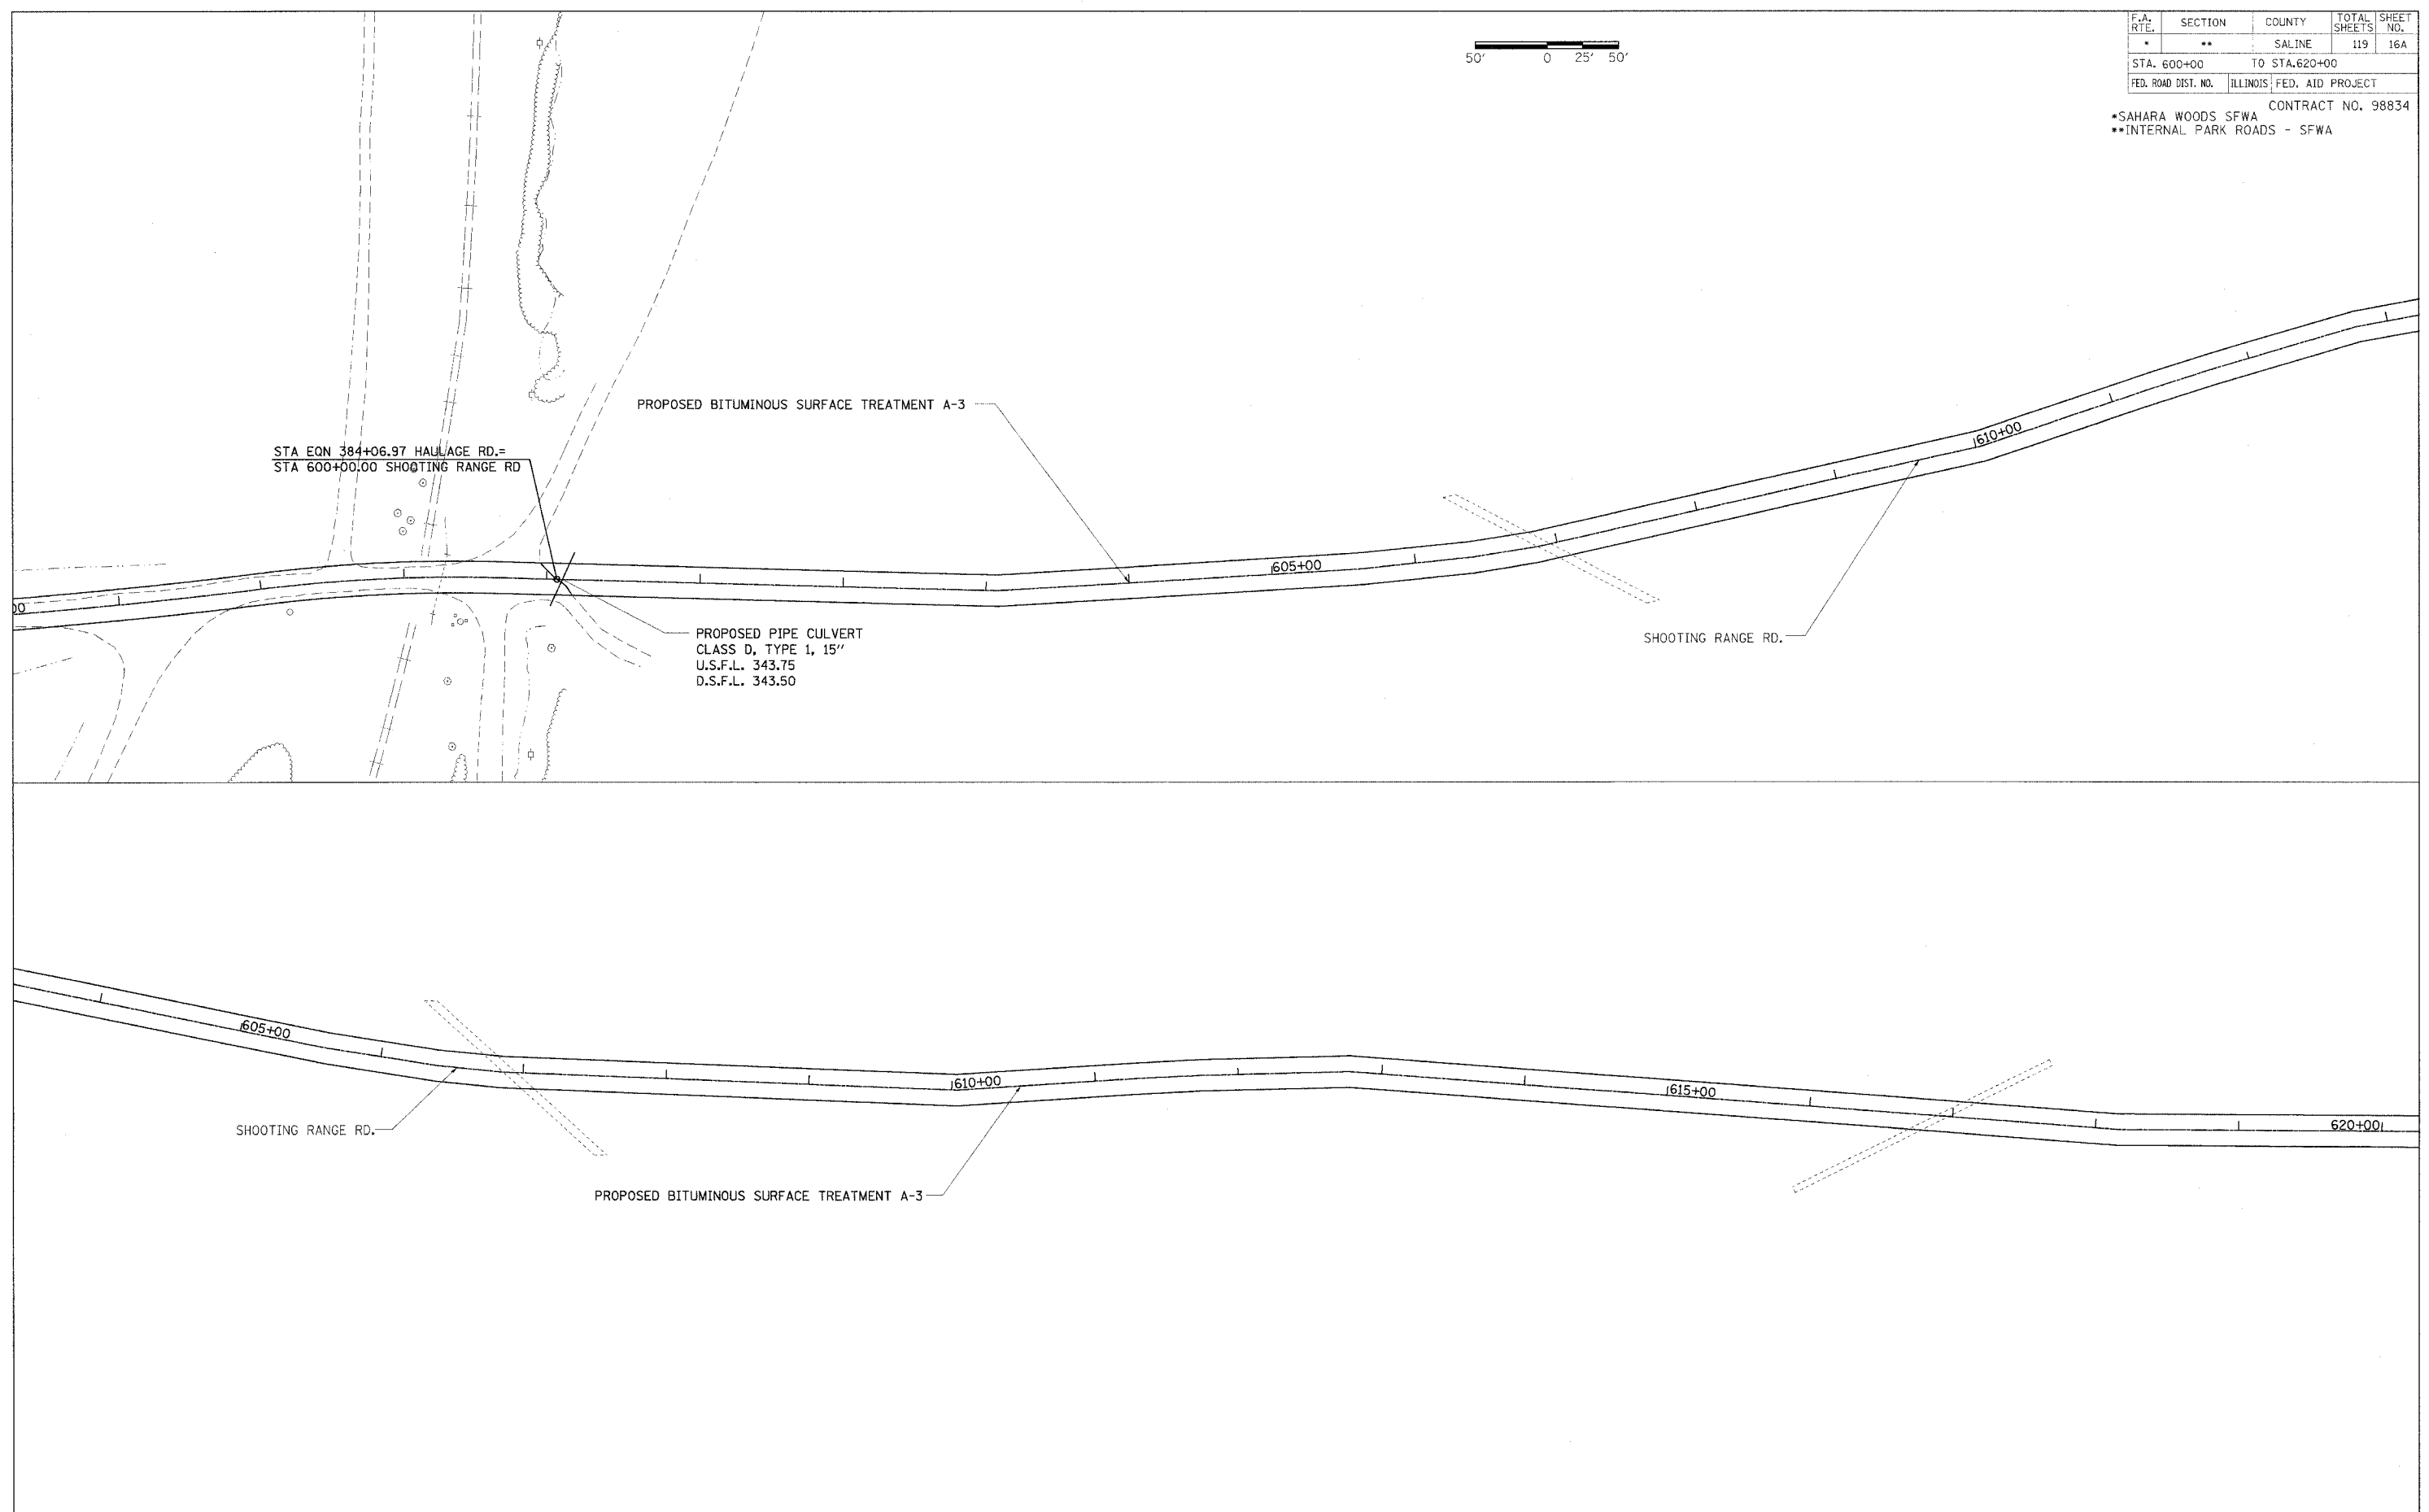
| F.A. RTE. | SECTION | COUNTY | TOTAL SHEETS | SHEET NO. |
|---|---|---|---|---|
| * | ** | SALINE | 119 | 16A |

STA. 600+00 TO STA.620+00

FED. ROAD DIST. NO. ILLINOIS FED. AID PROJECT

CONTRACT NO. 98834

*SAHARA WOODS SFWA
**INTERNAL PARK ROADS - SFWA

50' 0 25' 50'

PROPOSED BITUMINOUS SURFACE TREATMENT A-3

STA EQN 384+06.97 HAULAGE RD.=
STA 600+00.00 SHOOTING RANGE RD

00

605+00

610+00

PROPOSED PIPE CULVERT
CLASS D, TYPE 1, 15''
U.S.F.L. 343.75
D.S.F.L. 343.50

SHOOTING RANGE RD.

605+00

610+00

615+00

620+00

SHOOTING RANGE RD.

PROPOSED BITUMINOUS SURFACE TREATMENT A-3